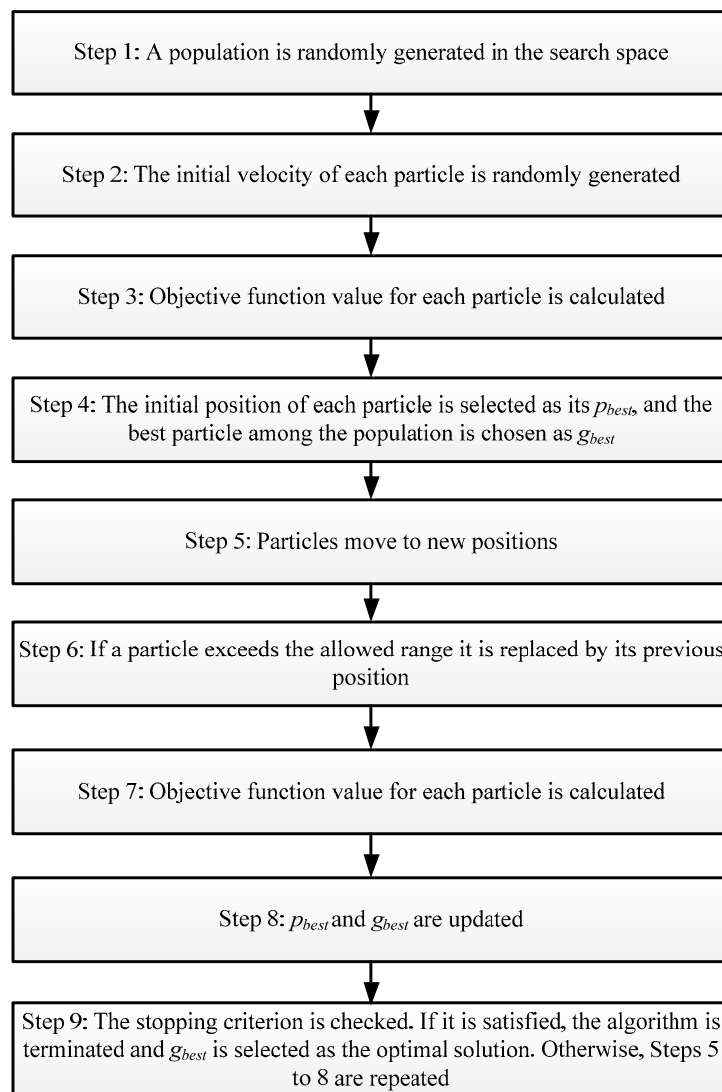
Step 1: A population is randomly generated in the search space

Step 2: The initial velocity of each particle is randomly generated

Step 3: Objective function value for each particle is calculated

Step 4: The initial position of each particle is selected as its $p_{best}$, and the best particle among the population is chosen as $g_{best}$

Step 5: Particles move to new positions

Step 6: If a particle exceeds the allowed range it is replaced by its previous position

Step 7: Objective function value for each particle is calculated

Step 8: $p_{best}$ and $g_{best}$ are updated

Step 9: The stopping criterion is checked. If it is satisfied, the algorithm is terminated and $g_{best}$ is selected as the optimal solution. Otherwise, Steps 5 to 8 are repeated